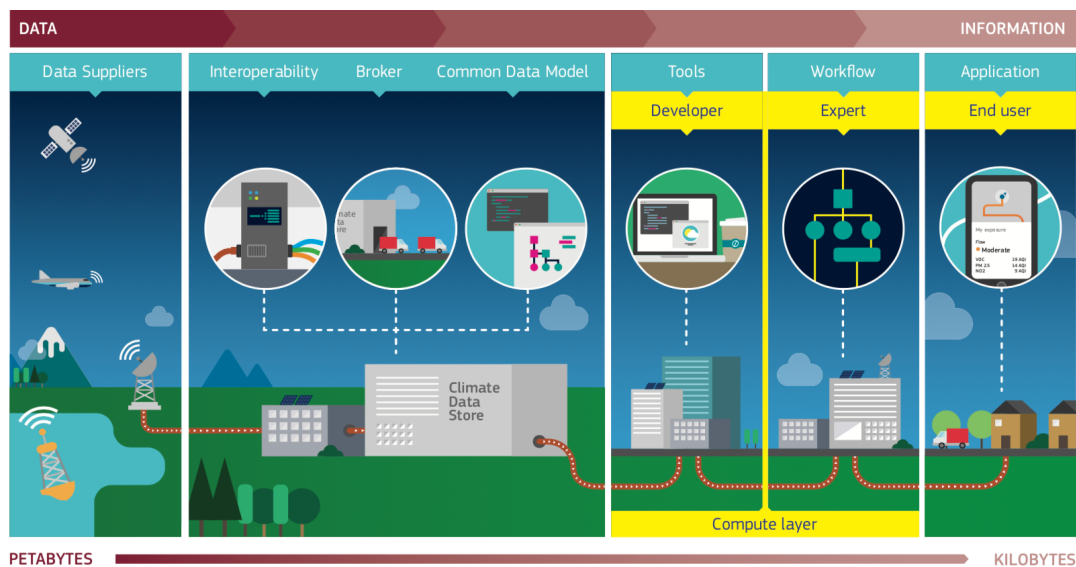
DATA
INFORMATION

Data Suppliers

Interoperability
Broker
Common Data Model

Tools
Developer

Workflow
Expert

Application
End user

mate
ta
re

My exposure
Flow
Moderate
VOC 19 AQI
PM 2.5 14 AQI
NO2 5 AQI

Climate
Data
Store

Compute layer

PETABYTES
KILOBYTES